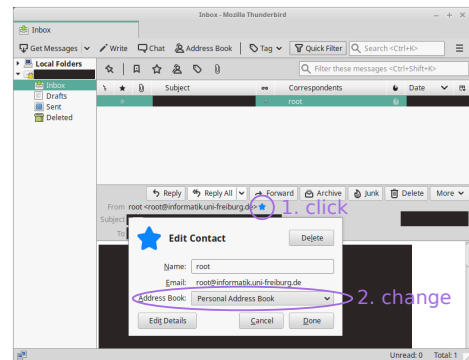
Inbox - Mozilla Thunderbird

Inbox

Get Messages | Write | Chat | Address Book | Tag | Quick Filter | Search <Ctrl+K>

Local Folders
Inbox
Drafts
Sent
Deleted

Filter these messages <Ctrl+Shift+K>

| Subject | Correspondents | Date |
|---|---|---|
| | root | |

Reply | Reply All | Forward | Archive | Junk | Delete | More

From root <root@informatik.uni-freiburg.de>

1. click

Subject

To

Edit Contact

Delete

Name: root

Email: root@informatik.uni-freiburg.de

Address Book: Personal Address Book

2. change

Edit Details | Cancel | Done

Unread: 0 Total: 1